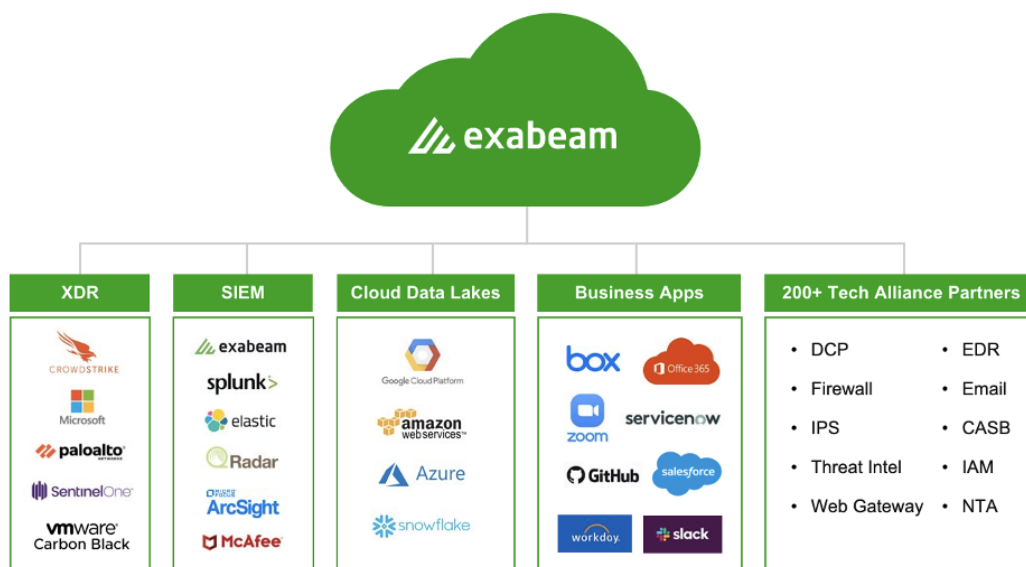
exabeam

XDR

CROWDSTRIKE

Microsoft

paloalto NETWORKS

SentinelOne

vmware Carbon Black

SIEM

exabeam

splunk>

elastic

QRadar

ArcSight

McAfee

Cloud Data Lakes

Google Cloud Platform

amazon web services

Azure

snowflake

Business Apps

box

Office 365

zoom

servicenow

GitHub

salesforce

workday.

slack

200+ Tech Alliance Partners

- DCP
- Firewall
- IPS
- Threat Intel
- Web Gateway
- EDR
- Email
- CASB
- IAM
- NTA